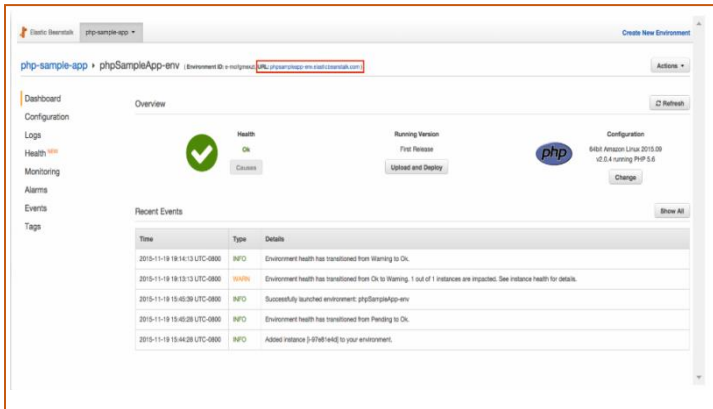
Elastic Beanstalk php-sample-app ▾

Create New Environment

php-sample-app ▸ phpSampleApp-env (Environment ID: e-mofgmeut, URL: phpsampleapp-env.elasticbeanstalk.com)

Actions ▾

Dashboard
Configuration
Logs
Health NEW
Monitoring
Alarms
Events
Tags

Overview

Refresh

Health
Ok
Causes

Running Version
First Release
Upload and Deploy

php

Configuration
64bit Amazon Linux 2015.09 v2.0.4 running PHP 5.6
Change

Recent Events

Show All

| Time | Type | Details |
|---|---|---|
| 2015-11-19 19:14:13 UTC-0800 | INFO | Environment health has transitioned from Warning to Ok. |
| 2015-11-19 19:13:13 UTC-0800 | WARN | Environment health has transitioned from Ok to Warning. 1 out of 1 instances are impacted. See instance health for details. |
| 2015-11-19 15:45:39 UTC-0800 | INFO | Successfully launched environment: phpSampleApp-env |
| 2015-11-19 15:45:28 UTC-0800 | INFO | Environment health has transitioned from Pending to Ok. |
| 2015-11-19 15:44:28 UTC-0800 | INFO | Added instance [i-97e81e4d] to your environment. |